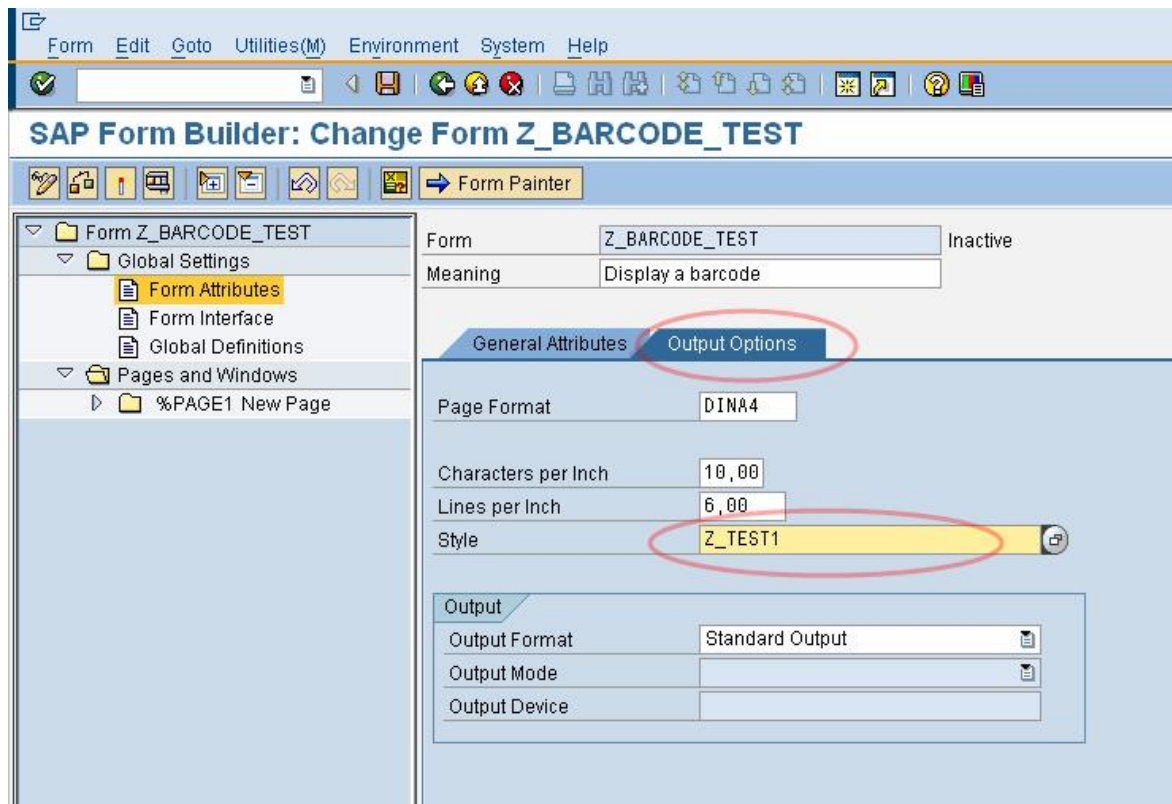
Form Edit Goto Utilities(M) Environment System Help

SAP Form Builder: Change Form Z_BARCODE_TEST

Form Painter

Form Z_BARCODE_TEST
Global Settings
Form Attributes
Form Interface
Global Definitions
Pages and Windows
%PAGE1 New Page

| Form | Z_BARCODE_TEST | Inactive |
|---|---|---|
| Meaning | Display a barcode | |

General Attributes
Output Options

| Page Format | DINA4 |
|---|---|
| Characters per Inch | 10,00 |
| Lines per Inch | 6,00 |
| Style | Z_TEST1 |

Output

| Output Format | Standard Output |
|---|---|
| Output Mode | |
| Output Device | |